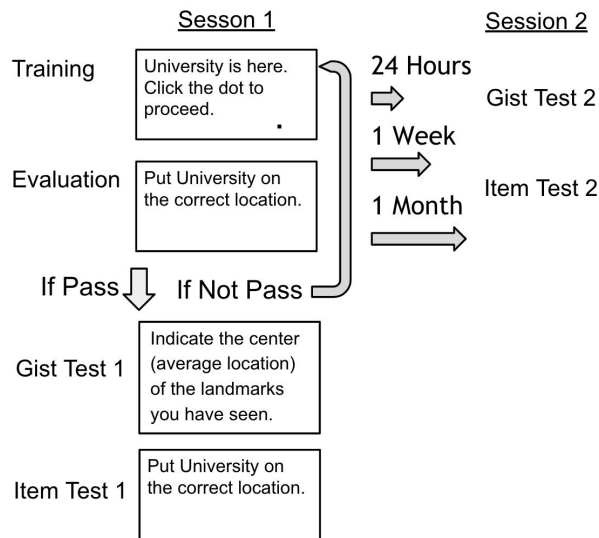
Sesson 1

Session 2

Training

University is here. Click the dot to proceed.

24 Hours

Gist Test 2

1 Week

Evaluation

Put University on the correct location.

Item Test 2

1 Month

If Pass

If Not Pass

Gist Test 1

Indicate the center (average location) of the landmarks you have seen.

Item Test 1

Put University on the correct location.